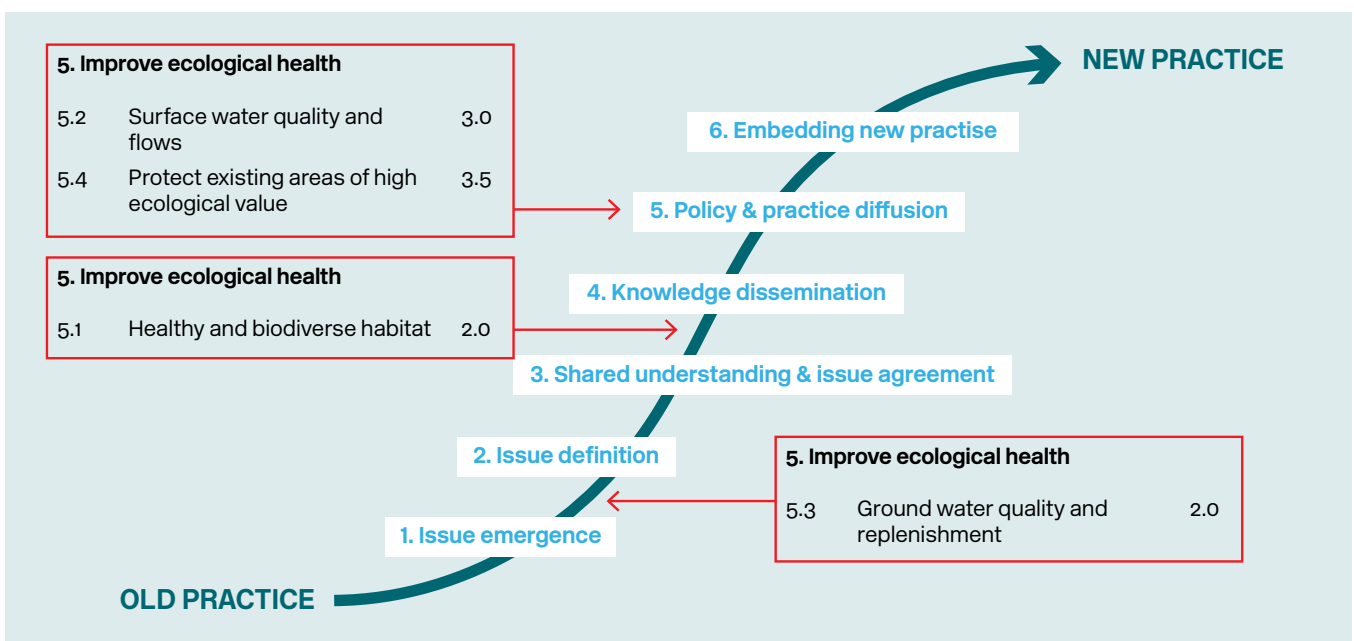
5. Improve ecological health

| | | |
|---|---|---|
| 5.2 | Surface water quality and flows | 3.0 |
| 5.4 | Protect existing areas of high ecological value | 3.5 |

5. Improve ecological health

| | | |
|---|---|---|
| 5.1 | Healthy and biodiverse habitat | 2.0 |

NEW PRACTICE

6. Embedding new practise

5. Policy & practice diffusion

4. Knowledge dissemination

3. Shared understanding & issue agreement

2. Issue definition

1. Issue emergence

5. Improve ecological health

| | | |
|---|---|---|
| 5.3 | Ground water quality and replenishment | 2.0 |

OLD PRACTICE